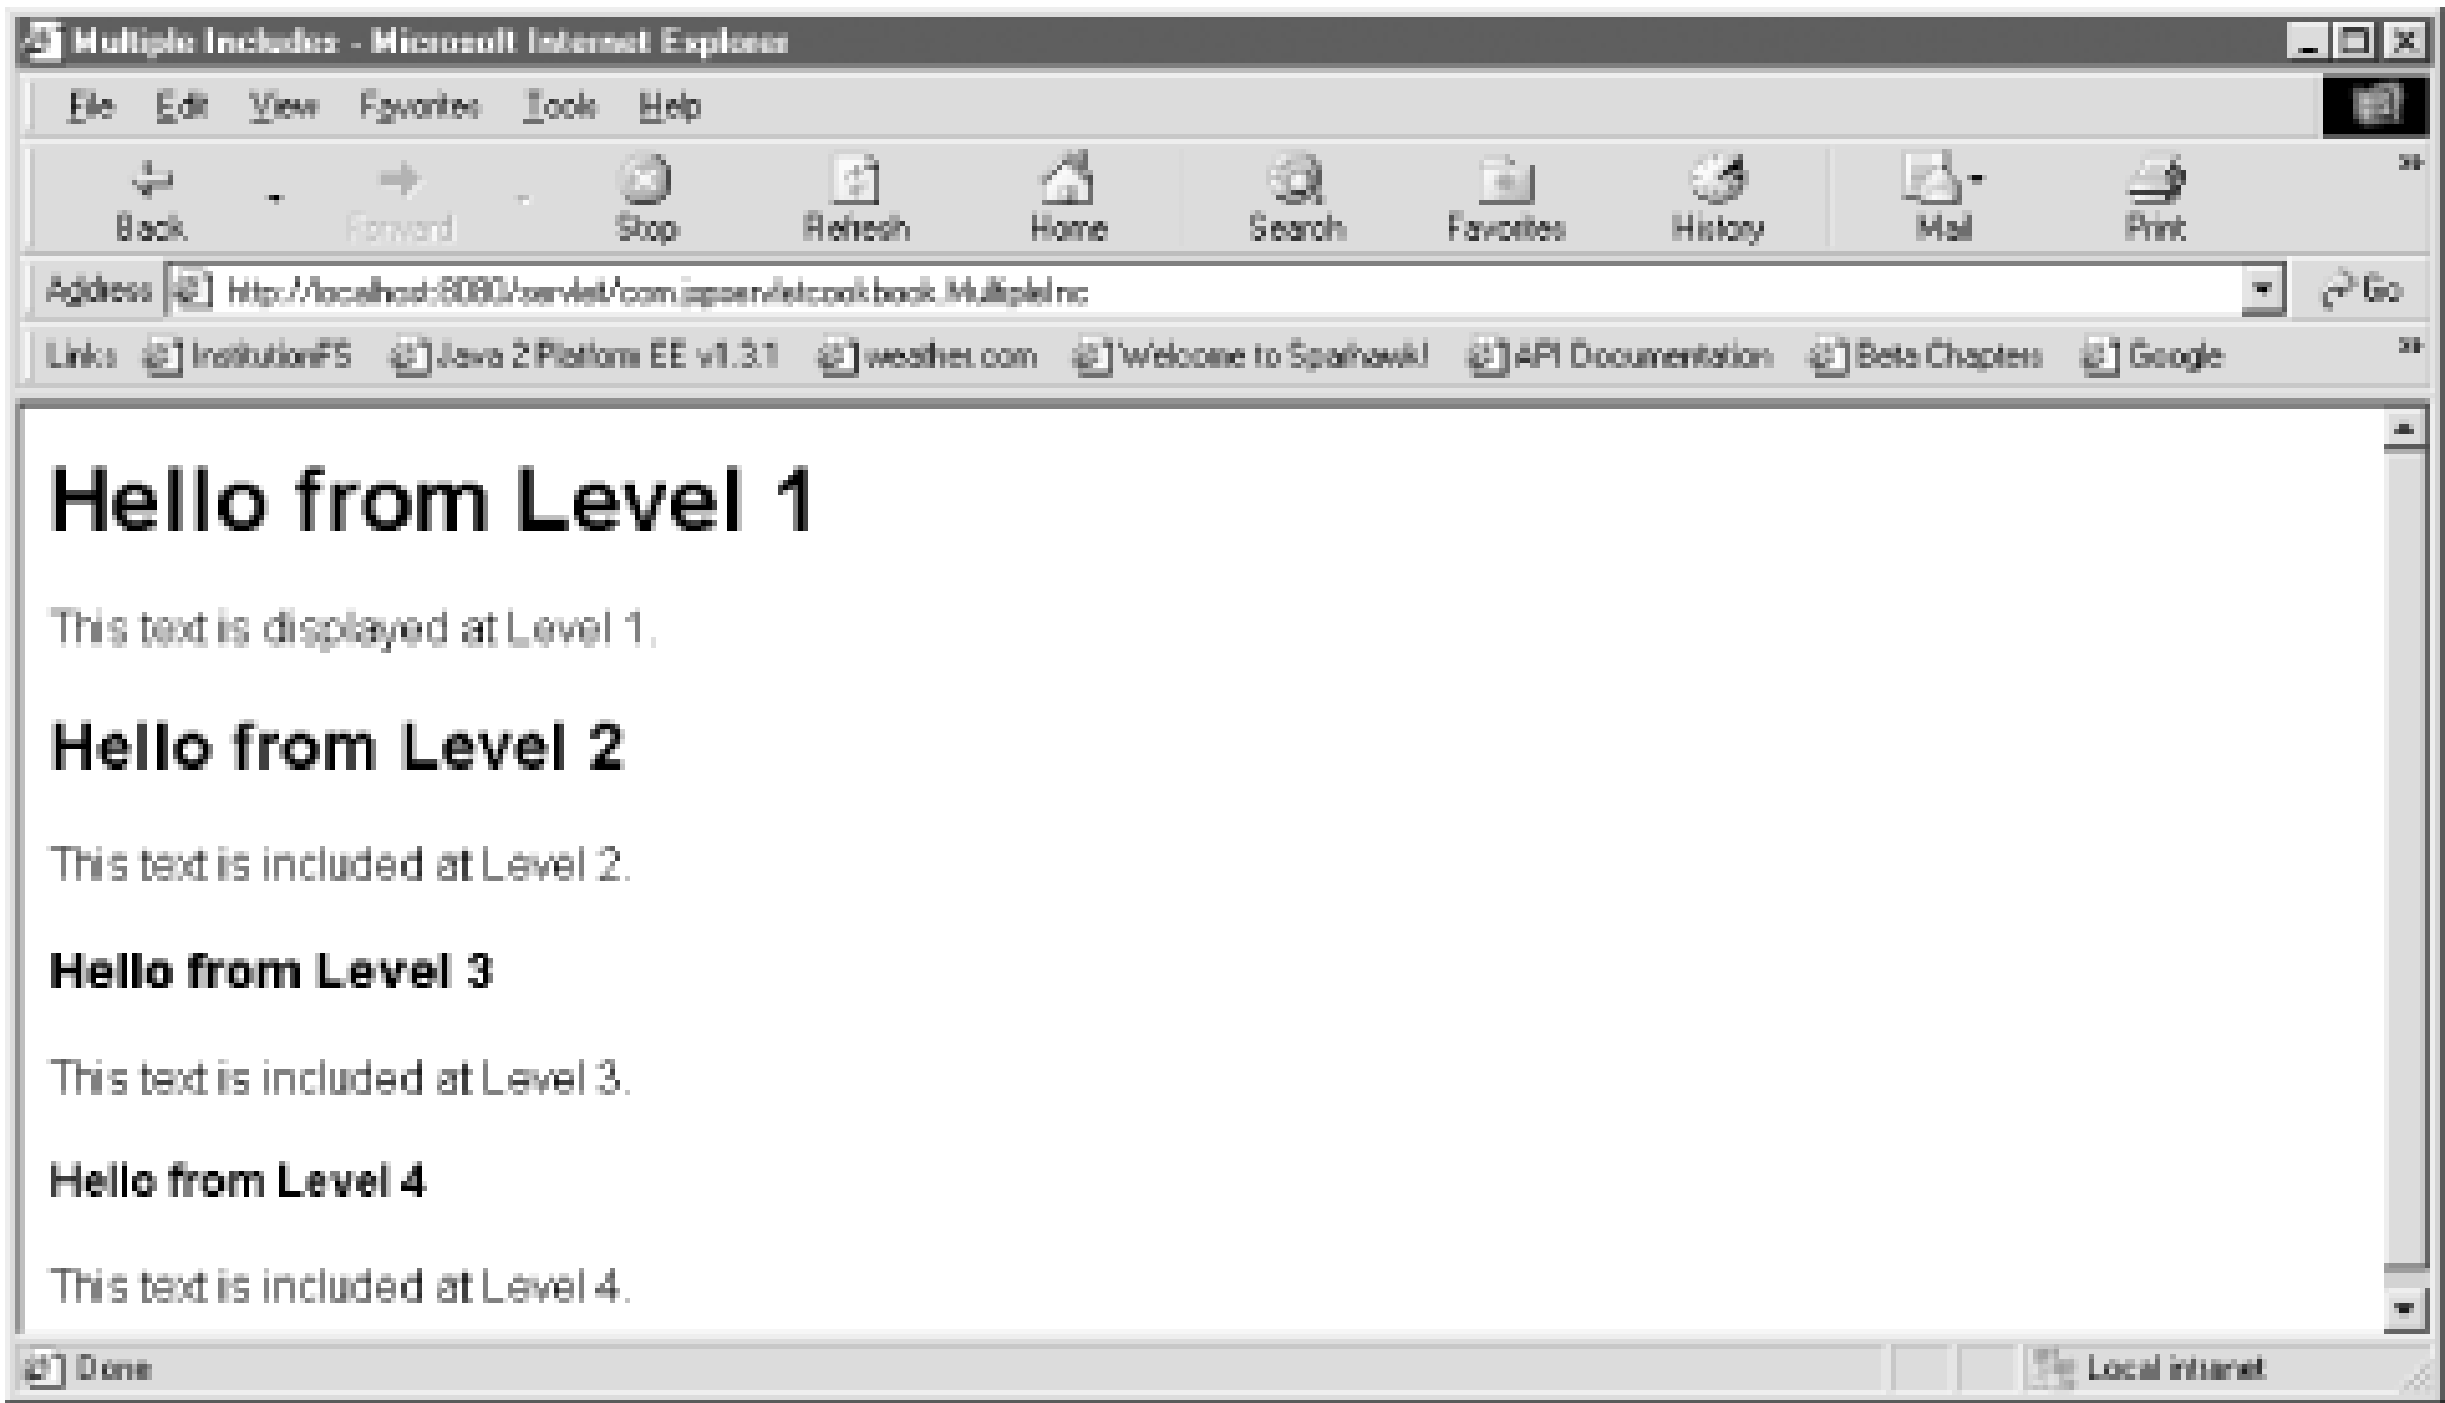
Multiple Includes - Microsoft Internet Explorer

File Edit View Favorites Tools Help

Back Forward Stop Refresh Home Search Favorites History Mail Print

Address http://localhost:8080/servlet/com.oreilly.javaxslt.cookbook.MultipleInc Go

Links InstitutionFS Java 2 Platform EE v1.3.1 weather.com Welcome to Sparhawk! API Documentation Beta Chapters Google

Hello from Level 1

This text is displayed at Level 1.

Hello from Level 2

This text is included at Level 2.

Hello from Level 3

This text is included at Level 3.

Hello from Level 4

This text is included at Level 4.

Done Local intranet